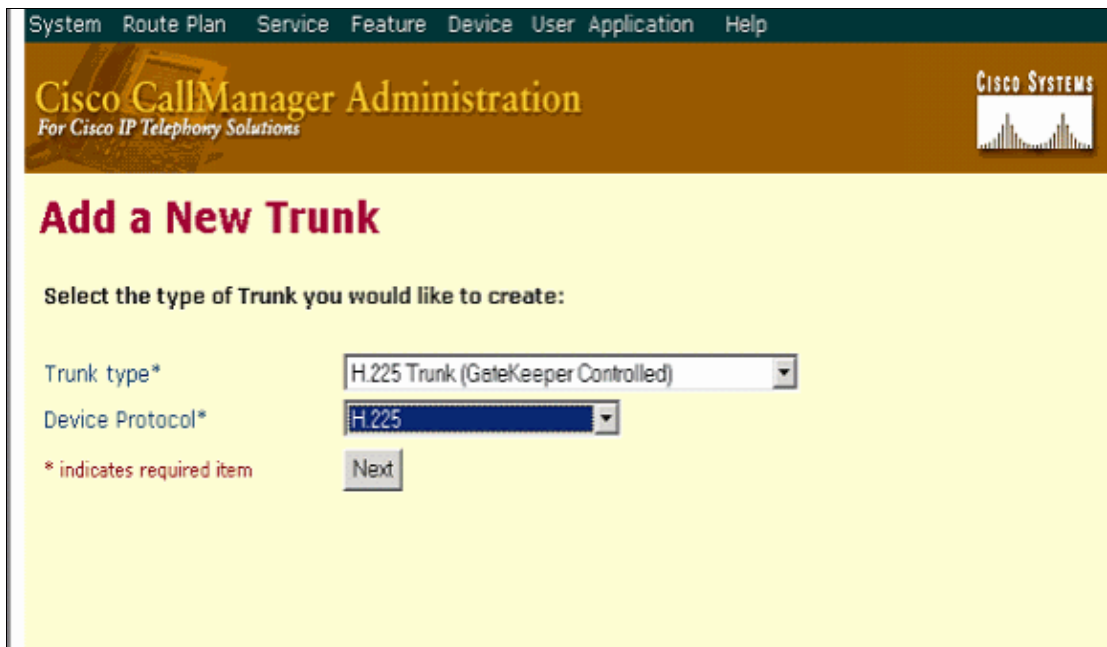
System Route Plan Service Feature Device User Application Help

Cisco CallManager Administration
For Cisco IP Telephony Solutions

Cisco Systems

Add a New Trunk

Select the type of Trunk you would like to create:

Trunk type* H.225 Trunk (GateKeeper Controlled)

Device Protocol* H.225

* indicates required item Next